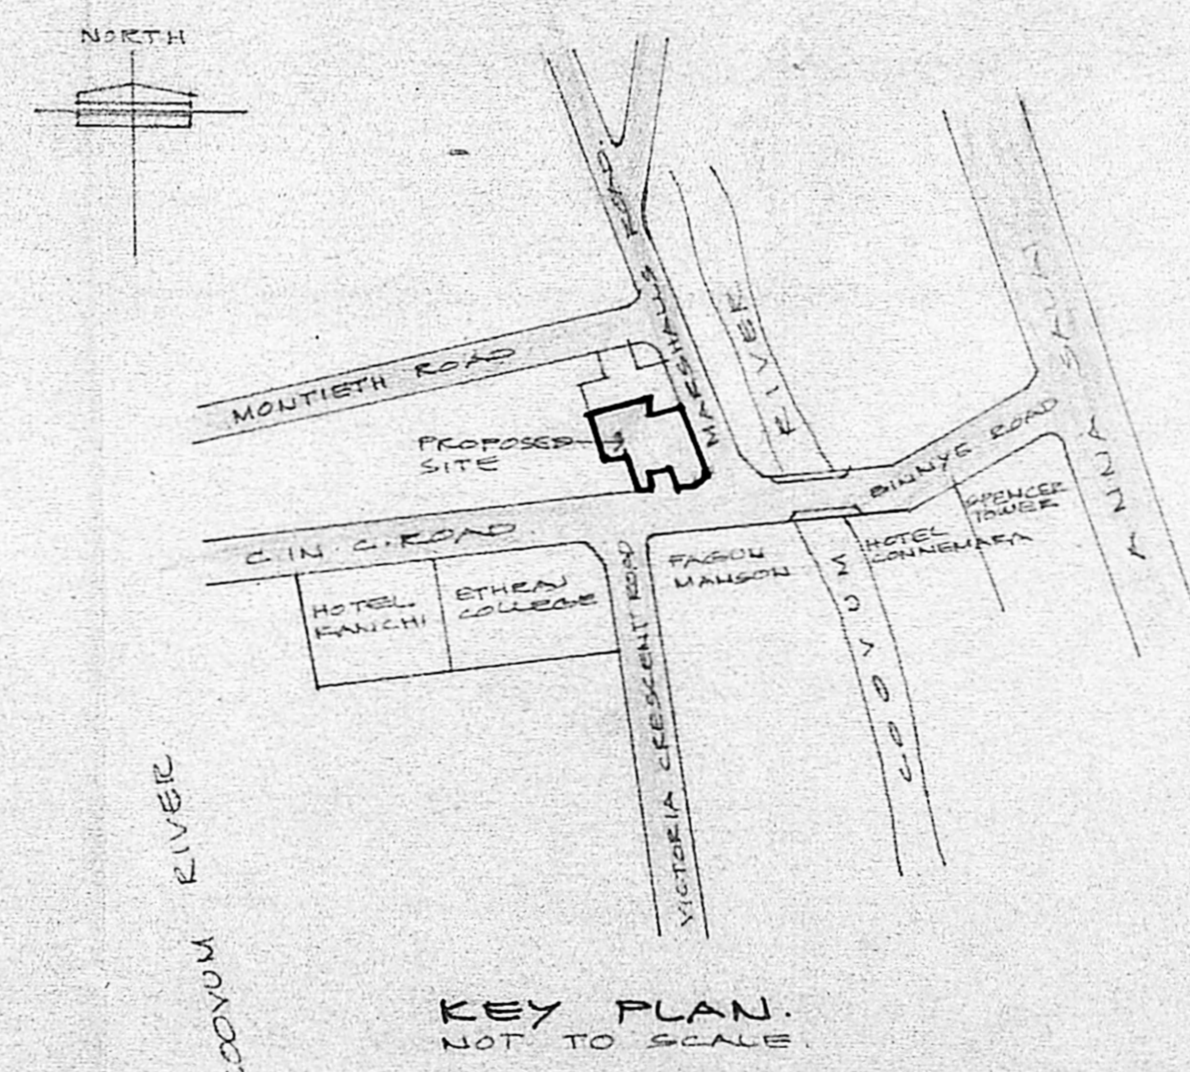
NORTH

MARSHALLS ROAD

RIVER

MONTIETH ROAD

PROPOSED SITE

BINNYE ROAD

ANNA SALAI

SPENCER TOWER

C.I.N. C. ROAD

FAGUN MANSON

HOTEL CONNEMARA

COOVUM

HOTEL KANCHI

ETHRAJ COLLEGE

VICTORIA CRESCENT ROAD

RIVER

COOVUM

KEY PLAN.
NOT TO SCALE.